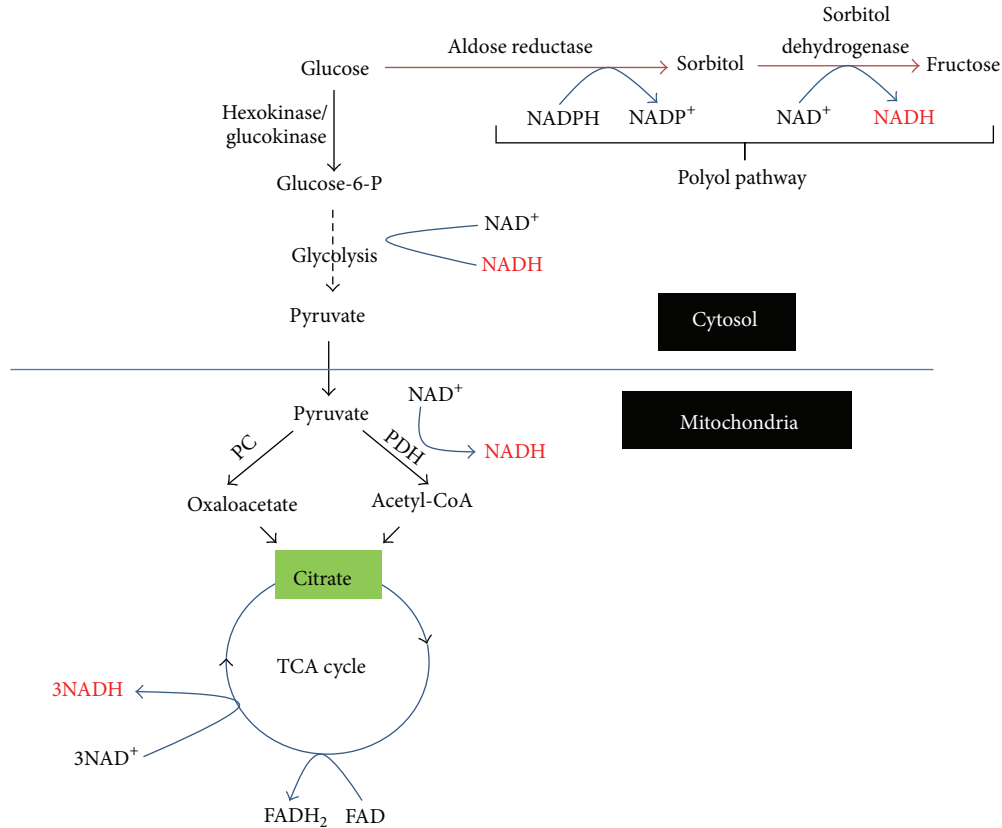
Glucose

Aldose reductase

Sorbitol

Sorbitol dehydrogenase

Fructose

NADPH

$NADP^+$

$NAD^+$

NADH

Polyol pathway

Hexokinase/ glucokinase

Glucose-6-P

$NAD^+$

Glycolysis

NADH

Pyruvate

Cytosol

Pyruvate

$NAD^+$

Mitochondria

PC

PDH

NADH

Oxaloacetate

Acetyl-CoA

Citrate

TCA cycle

3NADH

$3NAD^+$

$FADH_2$

FAD